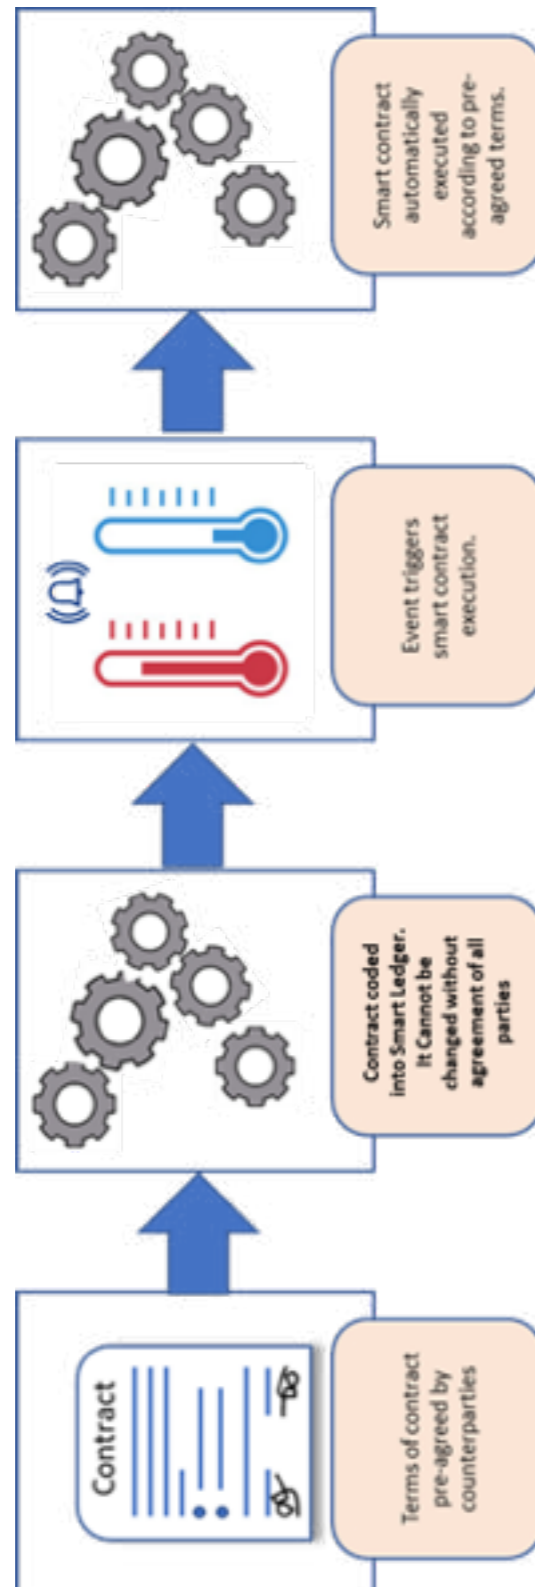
Contract

Terms of contract pre-agreed by counterparties

Contract coded into Smart Ledger. It Cannot be changed without agreement of all parties

Event triggers smart contract execution.

Smart contract automatically executed according to pre-agreed terms.